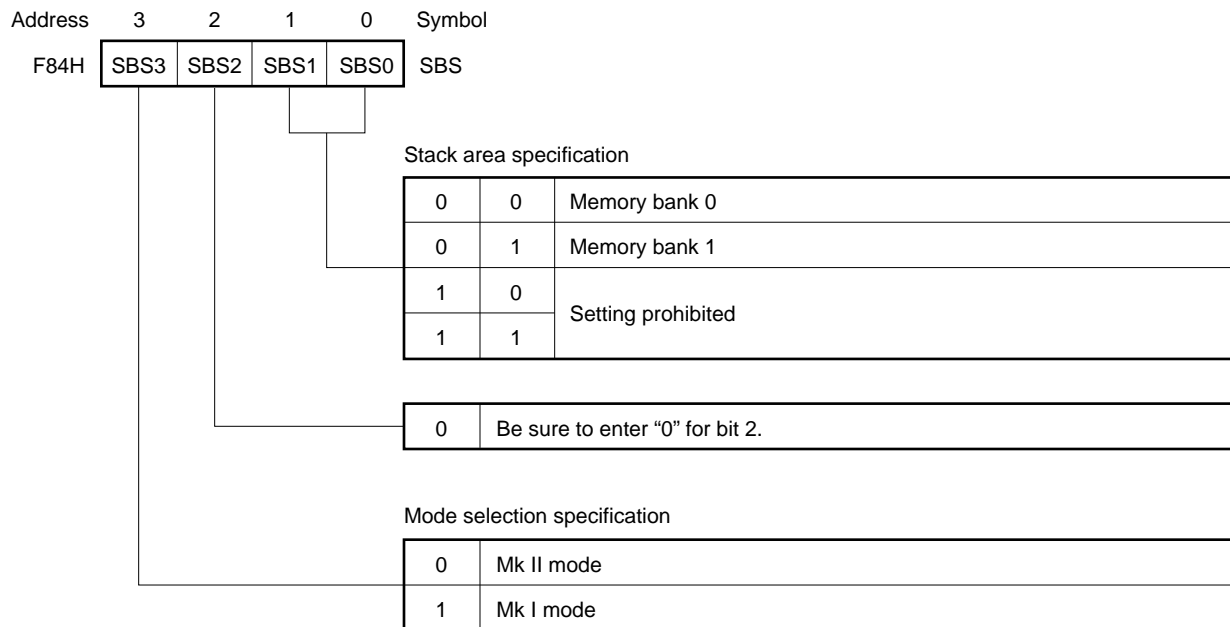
| Address | 3 | 2 | 1 | 0 | Symbol |
|---|---|---|---|---|---|
| F84H | SBS3 | SBS2 | SBS1 | SBS0 | SBS |

Stack area specification

| | | |
|---|---|---|
| 0 | 0 | Memory bank 0 |
| 0 | 1 | Memory bank 1 |
| 1 | 0 | Setting prohibited |
| 1 | 1 | |

| | |
|---|---|
| 0 | Be sure to enter “0” for bit 2. |

Mode selection specification

| | |
|---|---|
| 0 | Mk II mode |
| 1 | Mk I mode |